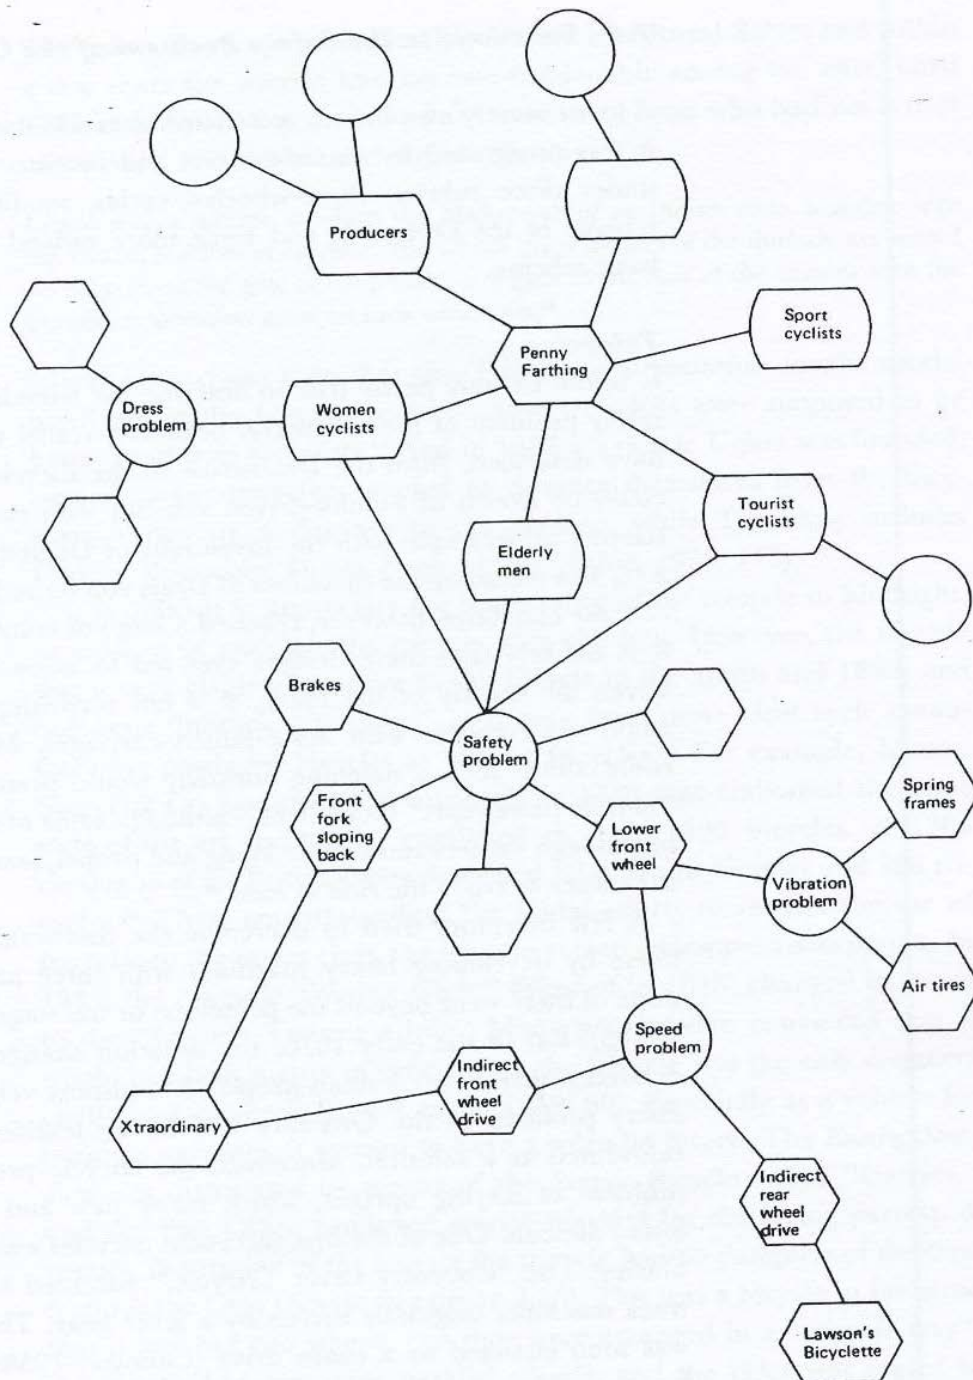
Producers

Penny Farthing

Sport cyclists

Dress problem

Women cyclists

Tourist cyclists

Elderly men

Brakes

Safety problem

Spring frames

Front fork sloping back

Lower front wheel

Vibration problem

Air tires

Speed problem

Indirect front wheel drive

Xtraordinary

Indirect rear wheel drive

Lawson's Bicyclette